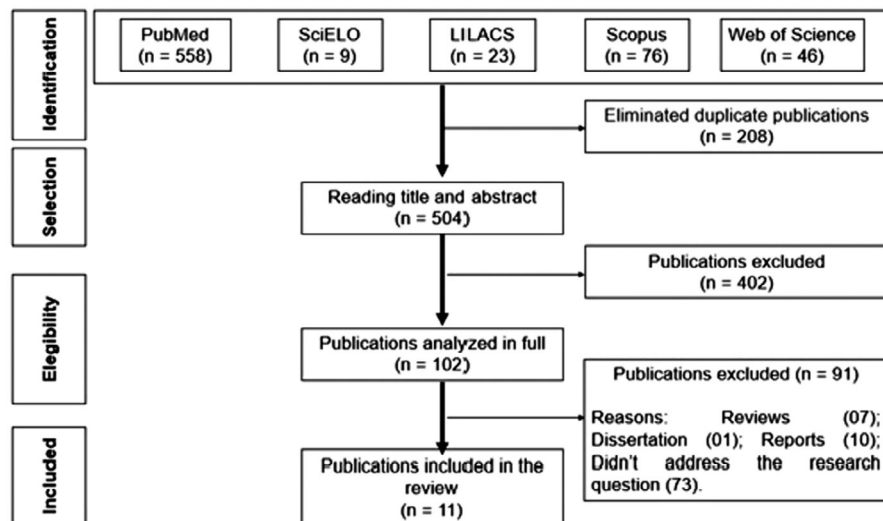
Identification

PubMed
(n = 558)

SciELO
(n = 9)

LILACS
(n = 23)

Scopus
(n = 76)

Web of Science
(n = 46)

Eliminated duplicate publications
(n = 208)

Selection

Reading title and abstract
(n = 504)

Publications excluded
(n = 402)

Elegibility

Publications analyzed in full
(n = 102)

Publications excluded (n = 91)

Reasons: Reviews (07); Dissertation (01); Reports (10); Didn't address the research question (73).

Included

Publications included in the review
(n = 11)